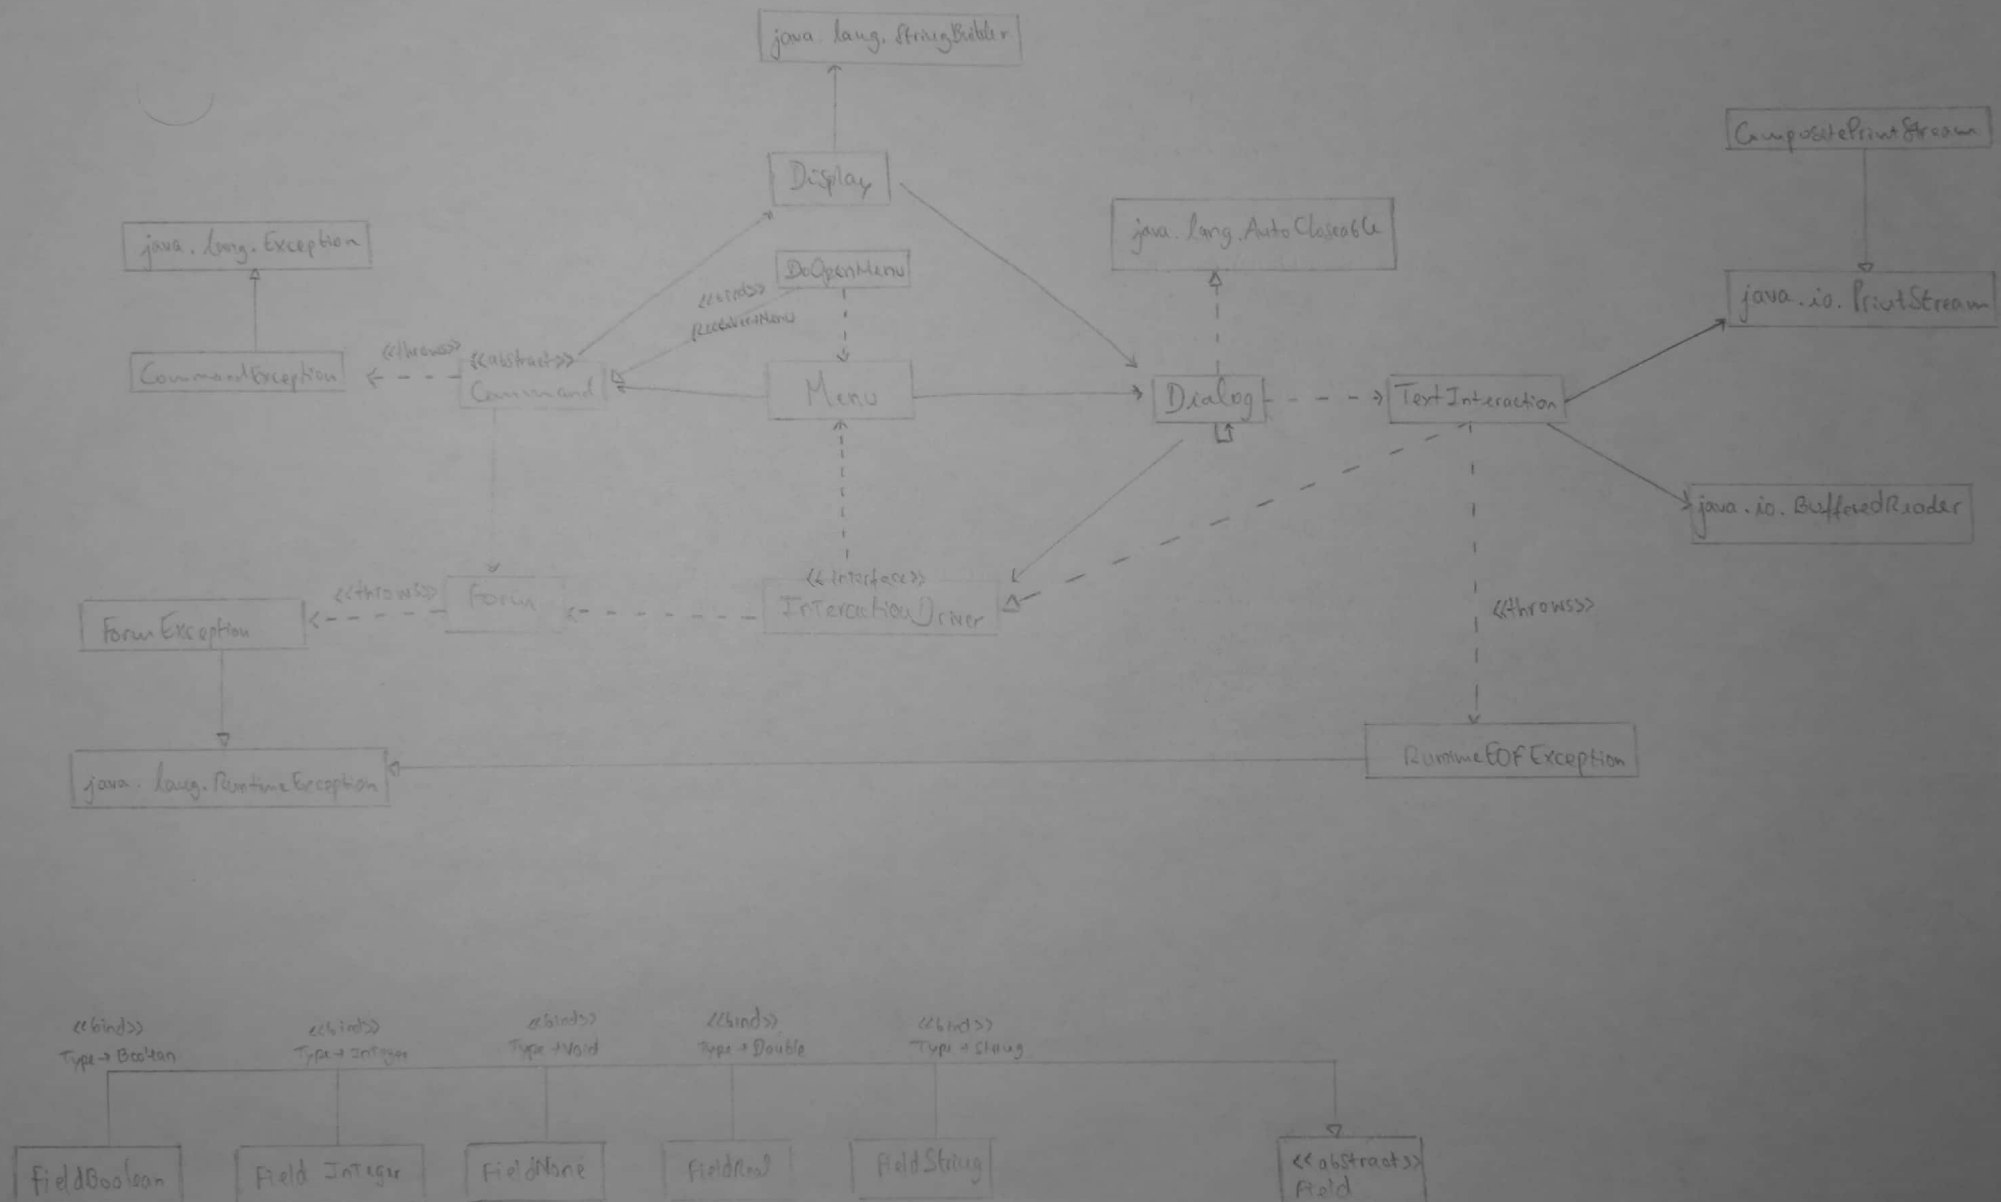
java. lang. StringBuilder

Display

CompositePrintStream

java. lang. Exception

DoOpenMenu

java. lang. AutoCloseable

java. io. PrintStream

<<calls>>
ReceiveMenu

<<throws>>

<<abstract>>
Command

CommandException

Menu

Dialog

TextInteraction

java. io. BufferedReader

<<interface>>
InteractionDriver

<<throws>>

Form

FormException

<<throws>>

RuntimeEOFException

java. lang. RuntimeException

<<bind>>
Type → Boolean

<<bind>>
Type → Integer

<<binds>>
Type → Void

<<bind>>
Type → Double

<<bind>>
Type → String

FieldBoolean

Field Integer

FieldNone

FieldReal

FieldString

<<abstract>>
Field